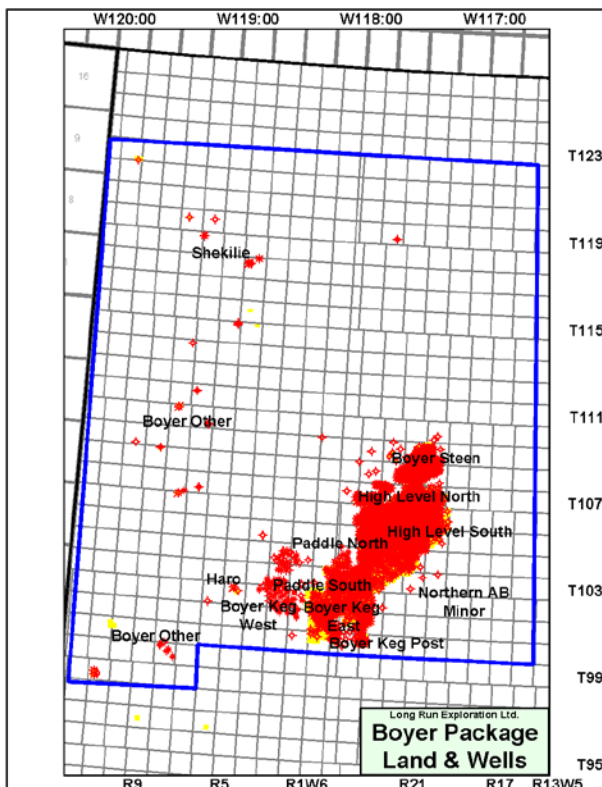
W120:00 W119:00 W118:00 W117:00

16

9

8

T123

T119

T115

T111

T107

T103

T99

T95

Shekilie

Boyer Other

Boyer Steen

High Level North

High Level South

Paddle North

Paddle South

Haro

Boyer Keg West

Boyer Keg East

Northern AB Minor

Boyer Keg Post

Boyer Other

Long Run Exploration Ltd.
Boyer Package
Land & Wells

R9 R5 R1W6 R21 R17 R13W5